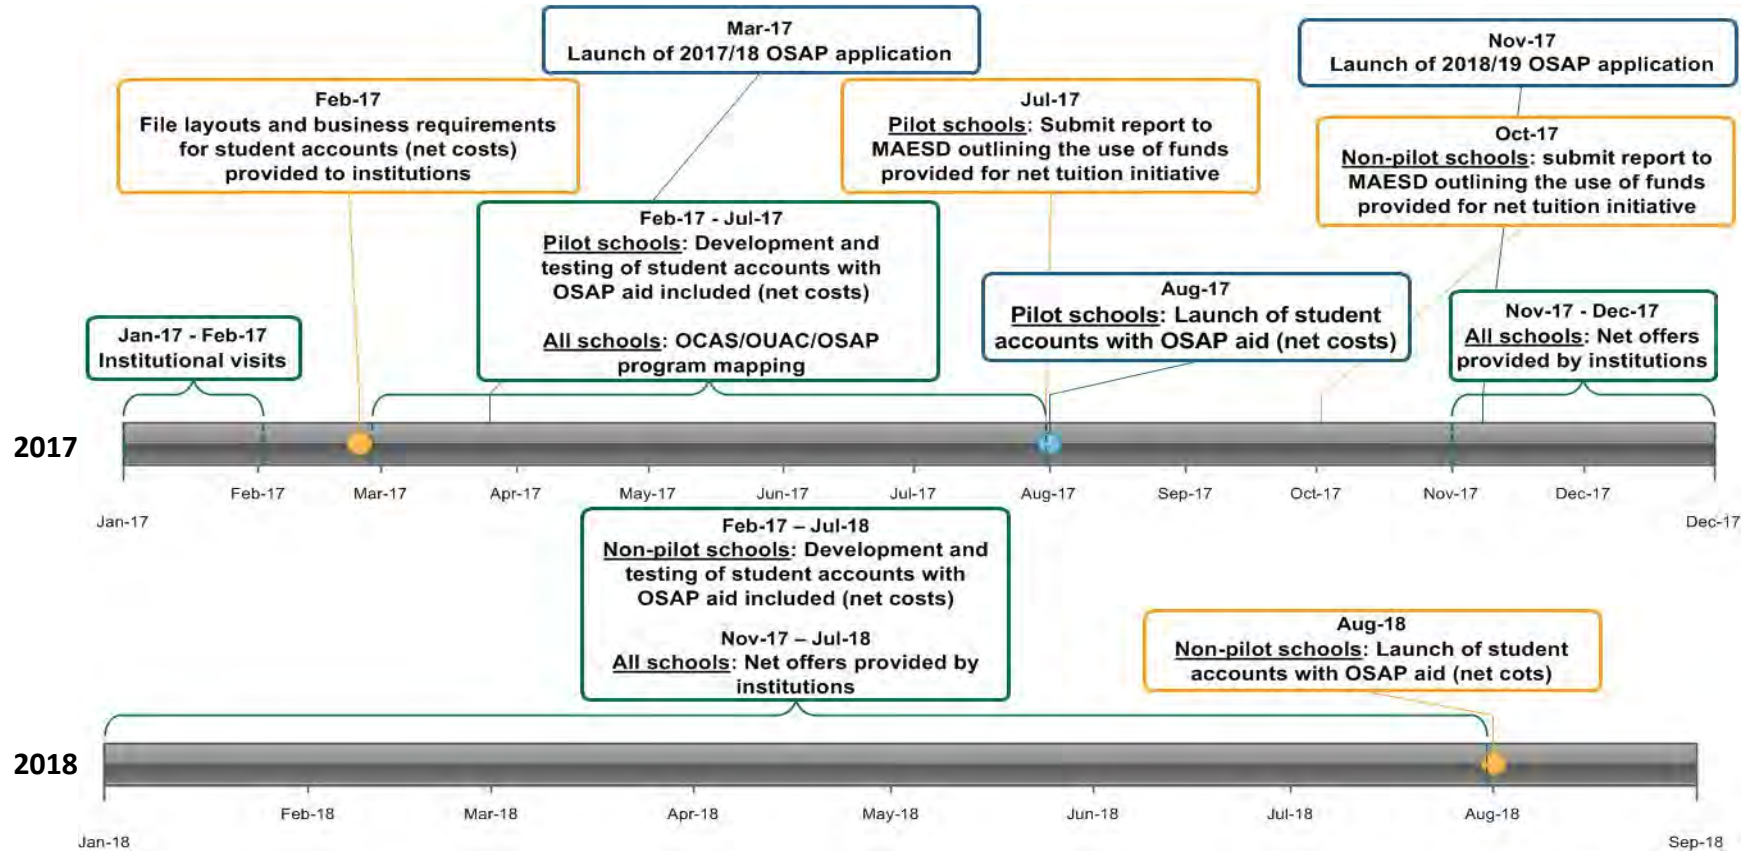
Mar-17
Launch of 2017/18 OSAP application

Nov-17
Launch of 2018/19 OSAP application

Feb-17
File layouts and business requirements for student accounts (net costs) provided to institutions

Jul-17
Pilot schools: Submit report to MAESD outlining the use of funds provided for net tuition initiative

Oct-17
Non-pilot schools: submit report to MAESD outlining the use of funds provided for net tuition initiative

Feb-17 - Jul-17
Pilot schools: Development and testing of student accounts with OSAP aid included (net costs)

All schools: OCAS/OUAC/OSAP program mapping

Aug-17
Pilot schools: Launch of student accounts with OSAP aid (net costs)

Jan-17 - Feb-17
Institutional visits

Nov-17 - Dec-17
All schools: Net offers provided by institutions

2017

Feb-17 Mar-17 Apr-17 May-17 Jun-17 Jul-17 Aug-17 Sep-17 Oct-17 Nov-17 Dec-17

Jan-17

Dec-17

Feb-17 – Jul-18
Non-pilot schools: Development and testing of student accounts with OSAP aid included (net costs)

Nov-17 – Jul-18
All schools: Net offers provided by institutions

Aug-18
Non-pilot schools: Launch of student accounts with OSAP aid (net cots)

2018

Feb-18 Mar-18 Apr-18 May-18 Jun-18 Jul-18 Aug-18

Jan-18

Sep-18